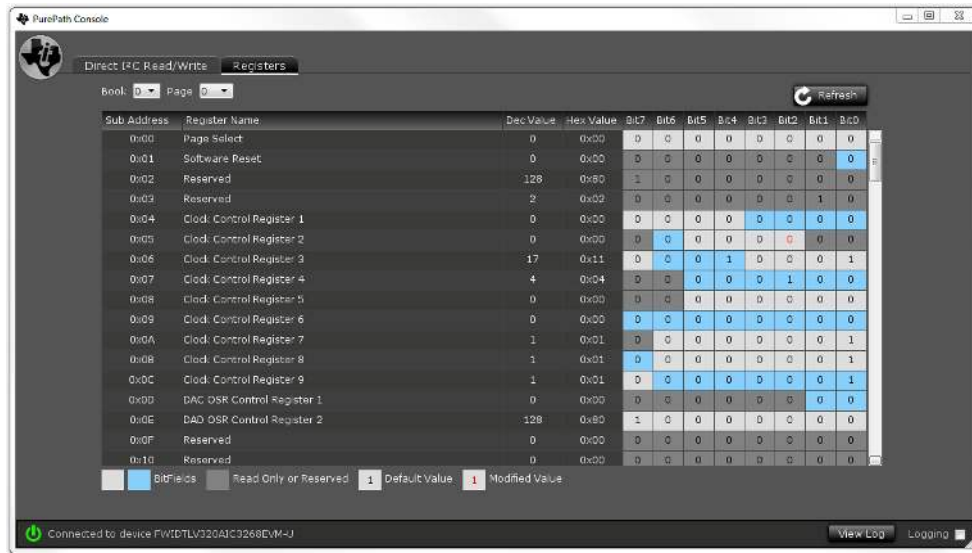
PurePath Console

Direct I²C Read/Write Registers

Book 0 Page 0

Refresh

| Sub Address | Register Name | Dec Value | Hex Value | Bit7 | Bit6 | Bit5 | Bit4 | Bit3 | Bit2 | Bit1 | Bit0 |
|---|---|---|---|---|---|---|---|---|---|---|---|
| 0x00 | Page Select | 0 | 0x00 | 0 | 0 | 0 | 0 | 0 | 0 | 0 | 0 |
| 0x01 | Software Reset | 0 | 0x00 | 0 | 0 | 0 | 0 | 0 | 0 | 0 | 0 |
| 0x02 | Reserved | 128 | 0x80 | 1 | 0 | 0 | 0 | 0 | 0 | 0 | 0 |
| 0x03 | Reserved | 2 | 0x02 | 0 | 0 | 0 | 0 | 0 | 0 | 1 | 0 |
| 0x04 | Clock Control Register 1 | 0 | 0x00 | 0 | 0 | 0 | 0 | 0 | 0 | 0 | 0 |
| 0x05 | Clock Control Register 2 | 0 | 0x00 | 0 | 0 | 0 | 0 | 0 | 0 | 0 | 0 |
| 0x06 | Clock Control Register 3 | 17 | 0x11 | 0 | 0 | 0 | 1 | 0 | 0 | 0 | 1 |
| 0x07 | Clock Control Register 4 | 4 | 0x04 | 0 | 0 | 0 | 0 | 0 | 1 | 0 | 0 |
| 0x08 | Clock Control Register 5 | 0 | 0x00 | 0 | 0 | 0 | 0 | 0 | 0 | 0 | 0 |
| 0x09 | Clock Control Register 6 | 0 | 0x00 | 0 | 0 | 0 | 0 | 0 | 0 | 0 | 0 |
| 0x0A | Clock Control Register 7 | 1 | 0x01 | 0 | 0 | 0 | 0 | 0 | 0 | 0 | 1 |
| 0x0B | Clock Control Register 8 | 1 | 0x01 | 0 | 0 | 0 | 0 | 0 | 0 | 0 | 1 |
| 0x0C | Clock Control Register 9 | 1 | 0x01 | 0 | 0 | 0 | 0 | 0 | 0 | 0 | 1 |
| 0x0D | DAC OSR Control Register 1 | 0 | 0x00 | 0 | 0 | 0 | 0 | 0 | 0 | 0 | 0 |
| 0x0E | DAD OSR Control Register 2 | 128 | 0x80 | 1 | 0 | 0 | 0 | 0 | 0 | 0 | 0 |
| 0x0F | Reserved | 0 | 0x00 | 0 | 0 | 0 | 0 | 0 | 0 | 0 | 0 |
| 0x10 | Reserved | 0 | 0x00 | 0 | 0 | 0 | 0 | 0 | 0 | 0 | 0 |

BitFields Read Only or Reserved 1 Default Value 1 Modified Value

Connected to device FWIDTLV320AIC3268EVM-U

View Log Logging